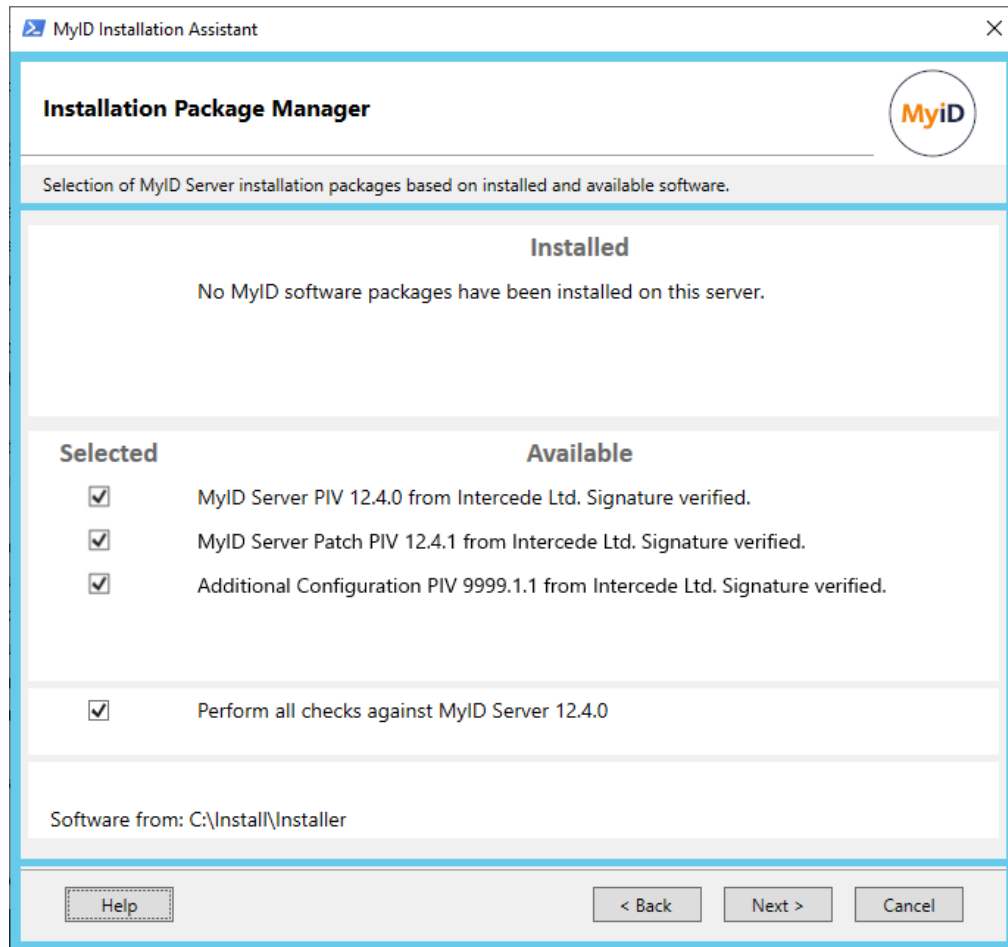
MyID Installation Assistant

Installation Package Manager

MyID

Selection of MyID Server installation packages based on installed and available software.

Installed

No MyID software packages have been installed on this server.

Selected

Available

MyID Server PIV 12.4.0 from Intercede Ltd. Signature verified.

MyID Server Patch PIV 12.4.1 from Intercede Ltd. Signature verified.

Additional Configuration PIV 9999.1.1 from Intercede Ltd. Signature verified.

Perform all checks against MyID Server 12.4.0

Software from: C:\Install\Installer

Help

< Back

Next >

Cancel